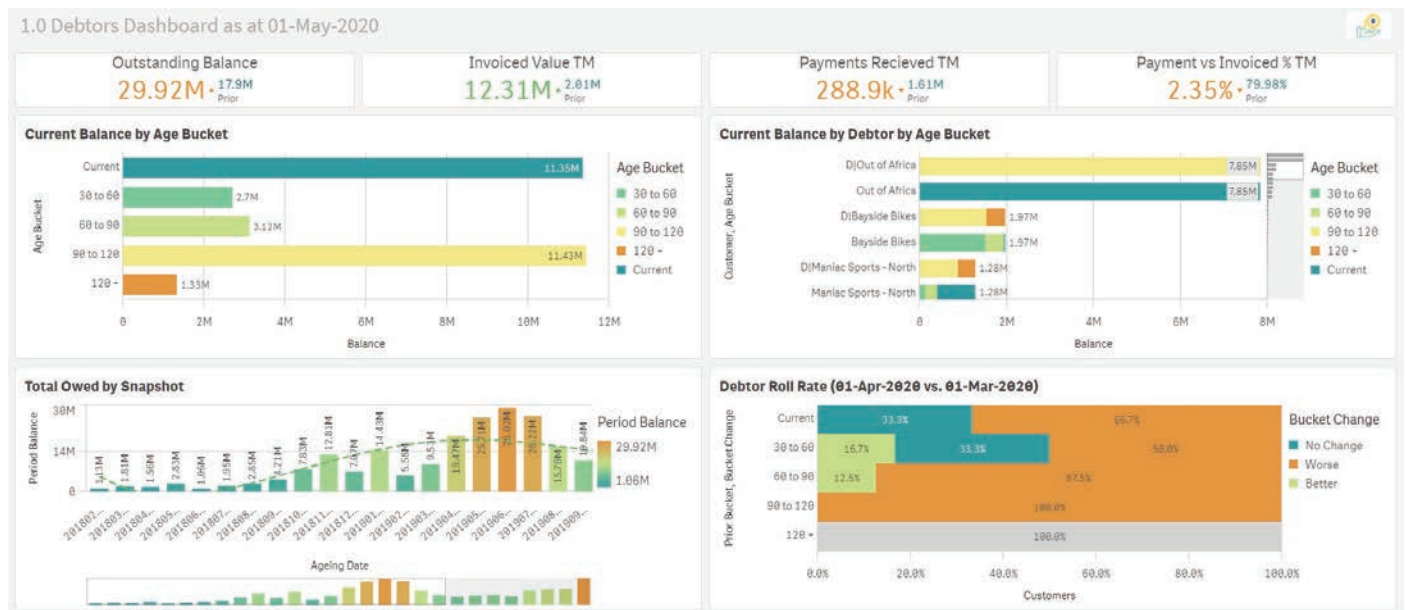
1.0 Debtors Dashboard as at 01-May-2020

Outstanding Balance
29.92M · 17.9M Prior

Invoiced Value TM
12.31M · 2.01M Prior

Payments Recieved TM
288.9k · 1.61M Prior

Payment vs Invoiced % TM
2.35% · 79.98% Prior

Current Balance by Age Bucket

Age Bucket
Current 11.35M
30 to 60 2.7M
60 to 90 3.12M
90 to 120 11.43M
120 + 1.33M
0 2M 4M 6M 8M 10M 12M
Balance

Age Bucket
30 to 60
60 to 90
90 to 120
120 +
Current

Current Balance by Debtor by Age Bucket

Customer, Age Bucket
D|Out of Africa 7.85M
Out of Africa 7.85M
D|Bayside Bikes 1.97M
Bayside Bikes 1.97M
D|Maniac Sports - North 1.28M
Maniac Sports - North 1.28M
0 2M 4M 6M 8M
Balance

Age Bucket
30 to 60
60 to 90
90 to 120
120 +
Current

Total Owed by Snapshot

Period Balance
30M
14M
0
1.43M 1.81M 1.56M 2.83M 1.06M 1.95M 2.85M 4.71M 7.83M 12.81M 7.67M 14.43M 5.58M 9.51M 18.47M 29.71M 29.92M 28.71M 15.79M 18.84M
201802... 201803... 201804... 201805... 201806... 201807... 201808... 201809... 201810... 201811... 201812... 201901... 201902... 201903... 201904... 201905... 201906... 201907... 201908... 201909...
Ageing Date

Period Balance
29.92M
1.06M

Debtor Roll Rate (01-Apr-2020 vs. 01-Mar-2020)

Prior Bucket, Bucket Change
Current 33.3% 66.7%
30 to 60 16.7% 33.3% 50.0%
60 to 90 12.5% 87.5%
90 to 120 100.0%
120 + 100.0%
0.0% 20.0% 40.0% 60.0% 80.0% 100.0%
Customers

Bucket Change
No Change
Worse
Better